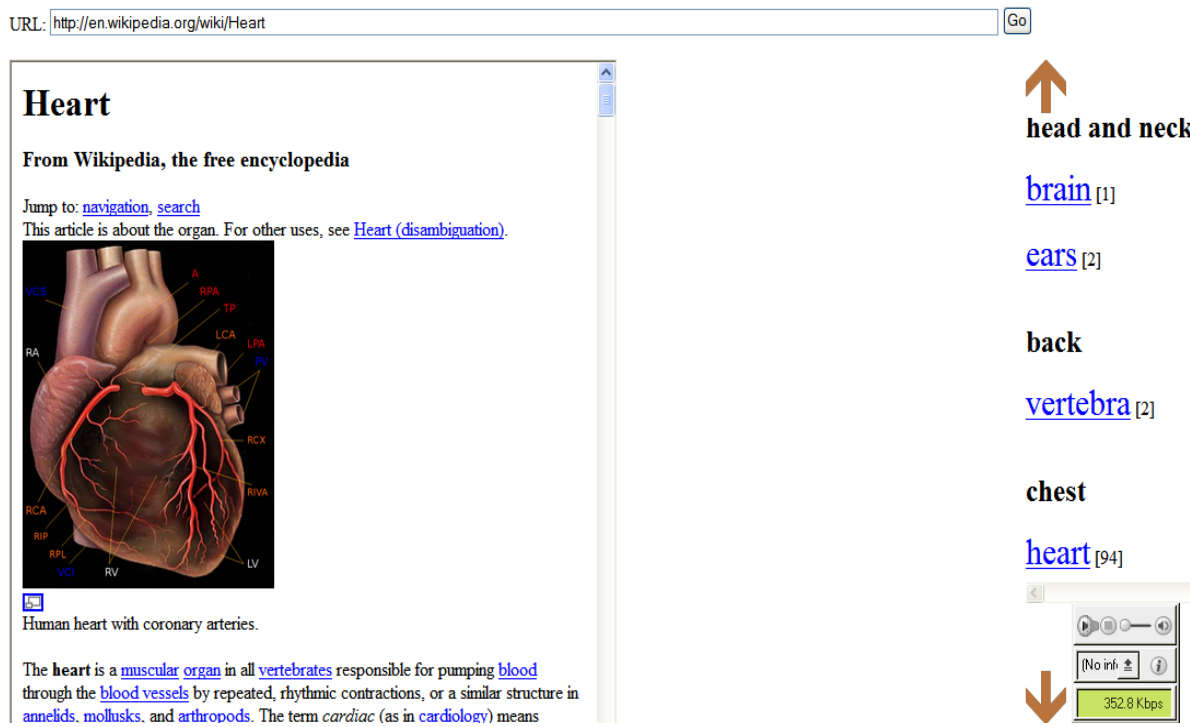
URL: http://en.wikipedia.org/wiki/Heart Go

Heart

From Wikipedia, the free encyclopedia

Jump to: navigation, search
This article is about the organ. For other uses, see Heart (disambiguation).

A
VCS
RPA
TP
LCA
LPA
RA
PV
RCX
RIVA
RCA
RIP
RPL
VCI
RV
LV

Human heart with coronary arteries.

The heart is a muscular organ in all vertebrates responsible for pumping blood through the blood vessels by repeated, rhythmic contractions, or a similar structure in annelids, mollusks, and arthropods. The term cardiac (as in cardiology) means

head and neck

brain [1]

ears [2]

back

vertebra [2]

chest

heart [94]

(No inf

352.8 Kbps